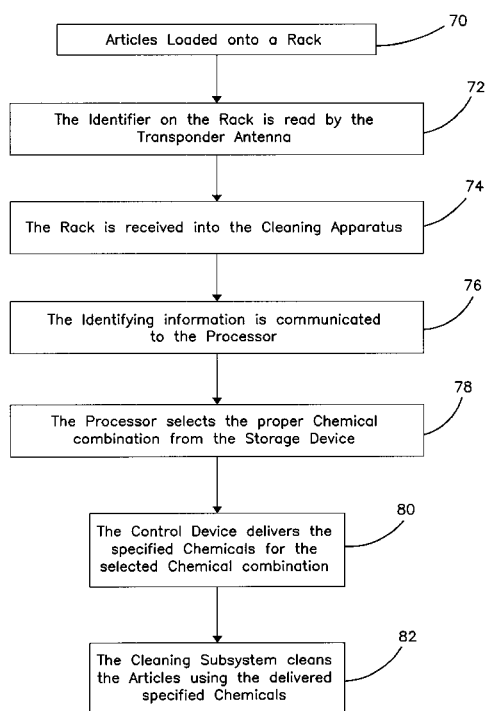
Articles Loaded onto a Rack

70

The Identifier on the Rack is read by the Transponder Antenna

72

The Rack is received into the Cleaning Apparatus

74

The Identifying information is communicated to the Processor

76

The Processor selects the proper Chemical combination from the Storage Device

78

The Control Device delivers the specified Chemicals for the selected Chemical combination

80

The Cleaning Subsystem cleans the Articles using the delivered specified Chemicals

82